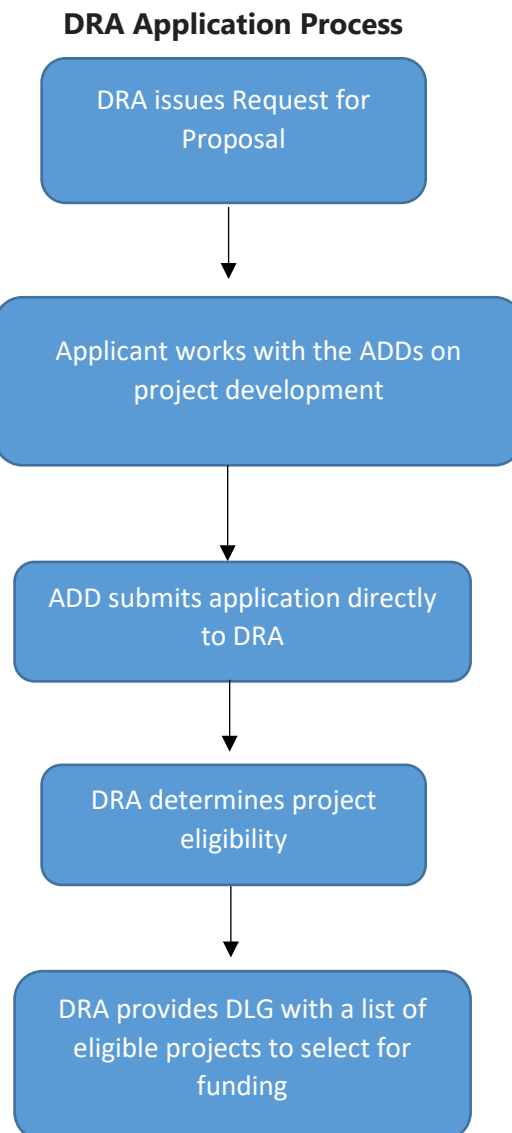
DRA Application Process

DRA issues Request for Proposal

Applicant works with the ADDs on project development

ADD submits application directly to DRA

DRA determines project eligibility

DRA provides DLG with a list of eligible projects to select for funding